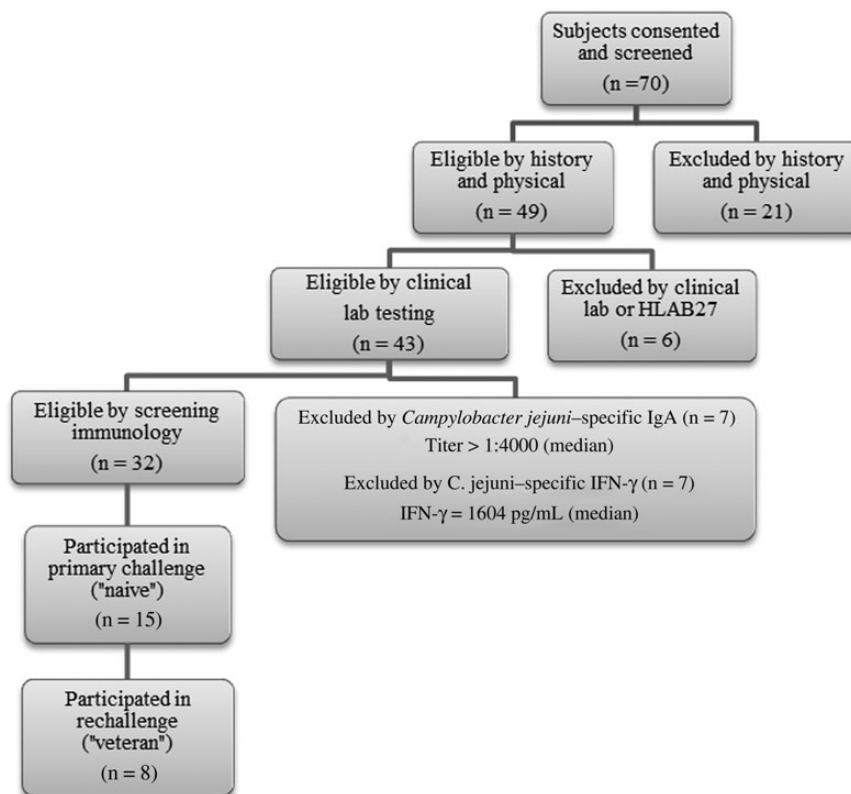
Subjects consented and screened
(n =70)

Eligible by history and physical
(n = 49)

Excluded by history and physical
(n = 21)

Eligible by clinical lab testing
(n = 43)

Excluded by clinical lab or HLAB27
(n = 6)

Eligible by screening immunology
(n = 32)

Excluded by *Campylobacter jejuni*–specific IgA (n = 7)
Titer > 1:4000 (median)
Excluded by C. jejuni–specific IFN-$\gamma$ (n = 7)
IFN-$\gamma$ = 1604 pg/mL (median)

Participated in primary challenge ("naive")
(n = 15)

Participated in rechallenge ("veteran")
(n = 8)